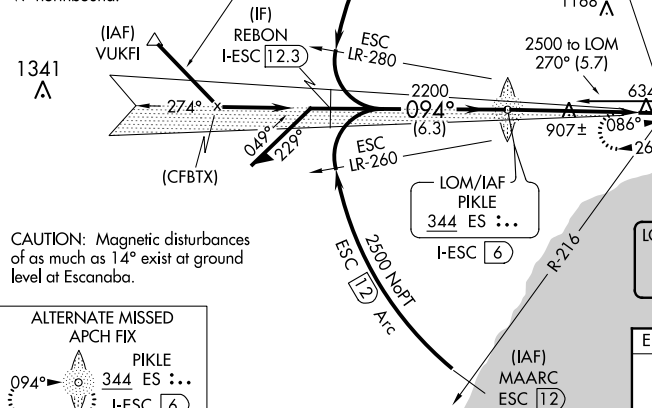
N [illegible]

1188

(IAF)
VUKFI

(IF)
REBON
I-ESC 12.3

ESC
LR-280

2500 to LOM
270° (5.7)

1341

2200

274°

094°
(6.3)

907±

086°

634

26

049°

229°

ESC
LR-260

(CFBTX)

LOM/IAF
PIKLE
344 ES

I-ESC 6

CAUTION: Magnetic disturbances of as much as 14° exist at ground level at Escanaba.

2500 NoPT
ESC 12 Arc

R-216

LO

ALTERNATE MISSED APCH FIX

094°

PIKLE
344 ES
I-ESC 6

(IAF)
MAARC
ESC 12

E